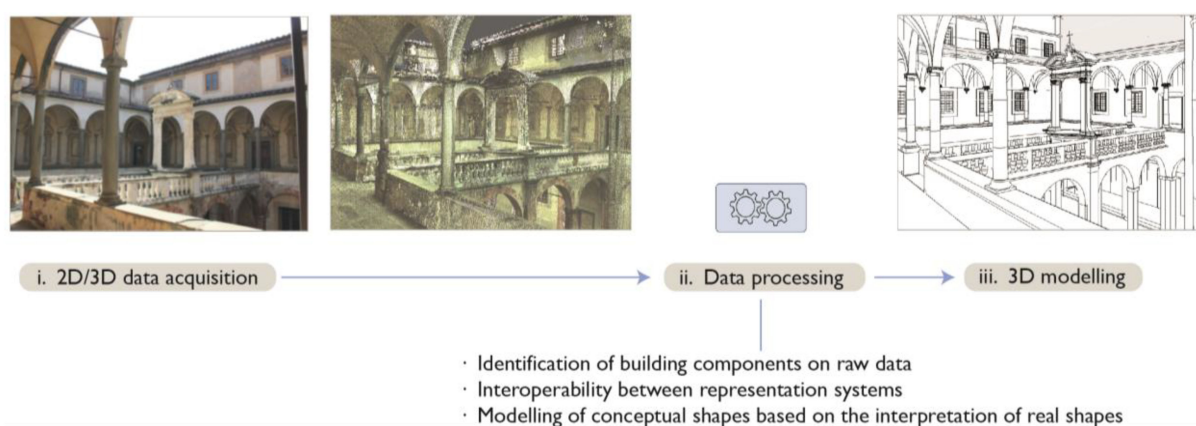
i. 2D/3D data acquisition

ii. Data processing

iii. 3D modelling

· Identification of building components on raw data
· Interoperability between representation systems
· Modelling of conceptual shapes based on the interpretation of real shapes